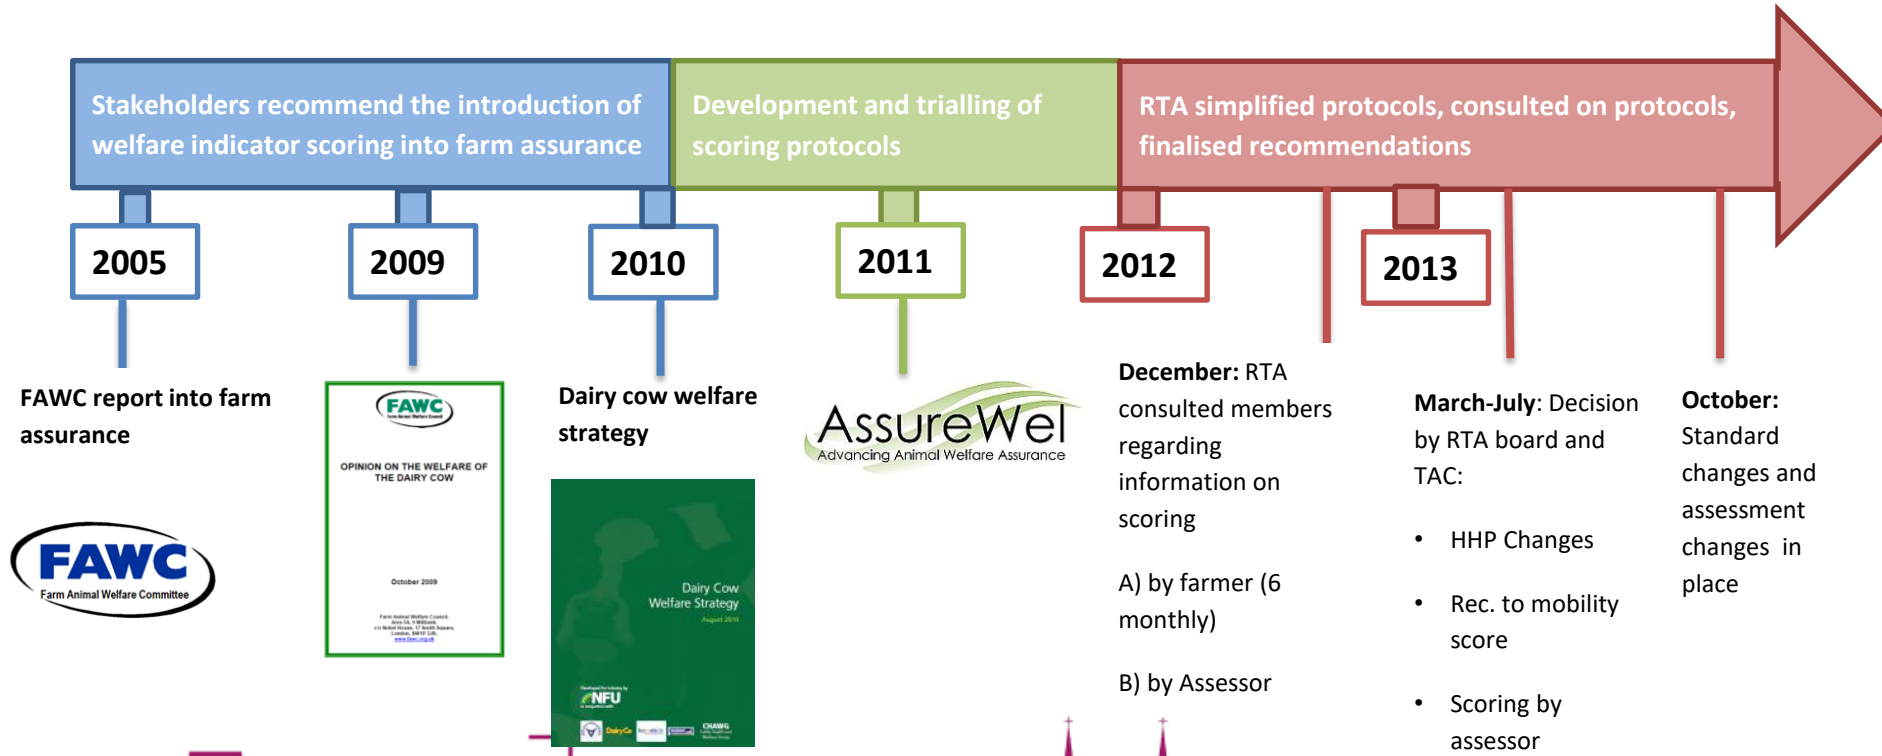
Stakeholders recommend the introduction of welfare indicator scoring into farm assurance

Development and trialling of scoring protocols

RTA simplified protocols, consulted on protocols, finalised recommendations

2005

2009

2010

2011

2012

2013

FAWC report into farm assurance

FAWC
Farm Animal Welfare Committee

FAWC

OPINION ON THE WELFARE OF THE DAIRY COW

October 2009

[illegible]

Dairy cow welfare strategy

Dairy Cow Welfare Strategy

August 2010

NFU

DairyCo

CHAWG

AssureWel
Advancing Animal Welfare Assurance

December: RTA consulted members regarding information on scoring

A) by farmer (6 monthly)

B) by Assessor

March-July: Decision by RTA board and TAC:

• HHP Changes

• Rec. to mobility score

• Scoring by assessor

October: Standard changes and assessment changes in place